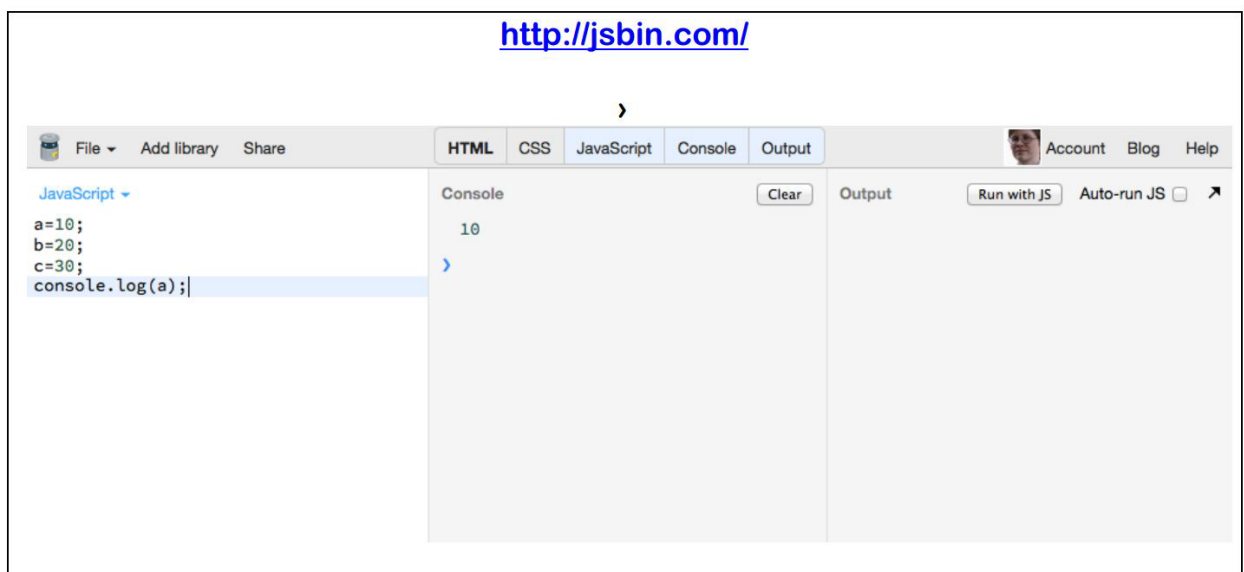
http://jsbin.com/

›

File ▾ Add library Share

HTML CSS JavaScript Console Output

Account Blog Help

JavaScript ▾

a=10;
b=20;
c=30;
console.log(a);

Console

Clear

10

›

Output

Run with JS

Auto-run JS

↗